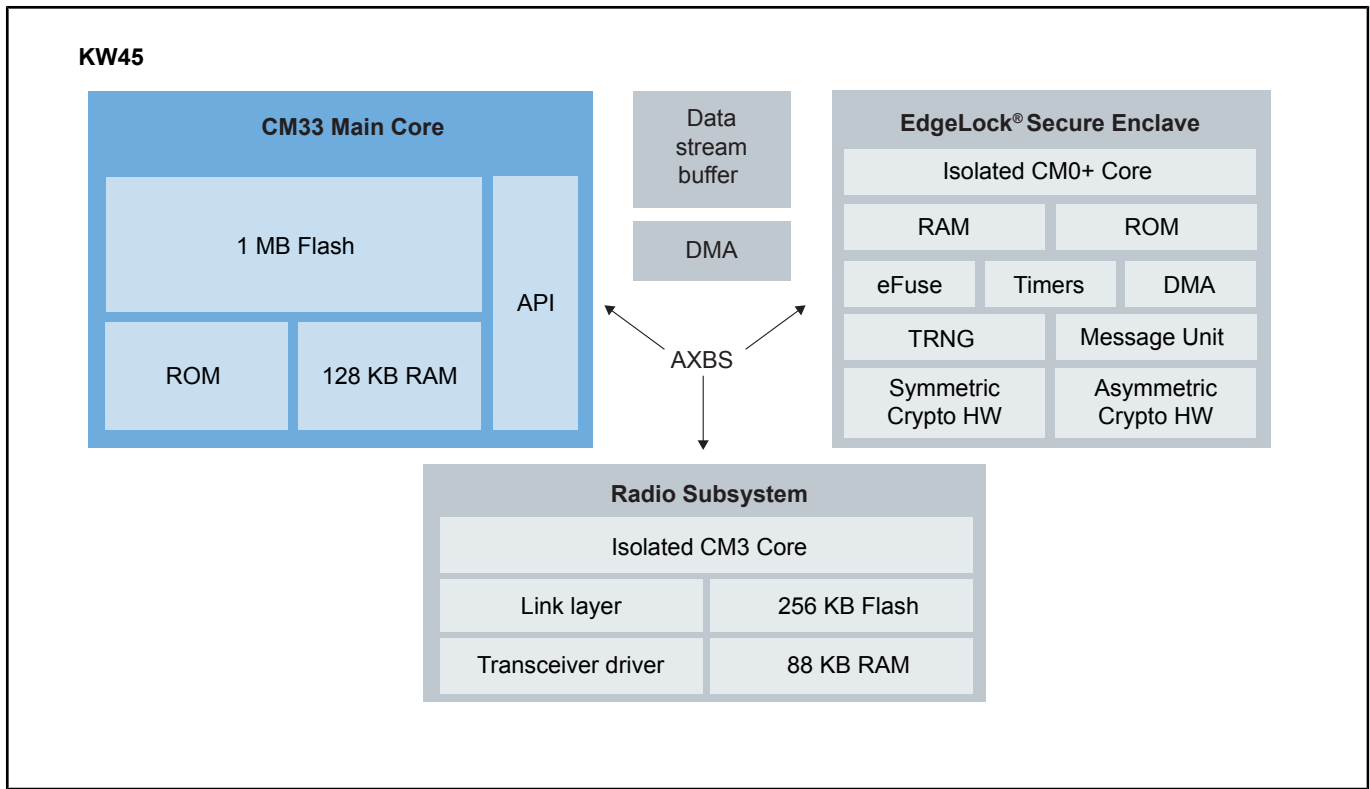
KW45

CM33 Main Core

1 MB Flash

API

ROM

128 KB RAM

Data stream buffer

DMA

AXBS

EdgeLock® Secure Enclave

Isolated CM0+ Core

RAM

ROM

eFuse

Timers

DMA

TRNG

Message Unit

Symmetric Crypto HW

Asymmetric Crypto HW

Radio Subsystem

Isolated CM3 Core

Link layer

256 KB Flash

Transceiver driver

88 KB RAM